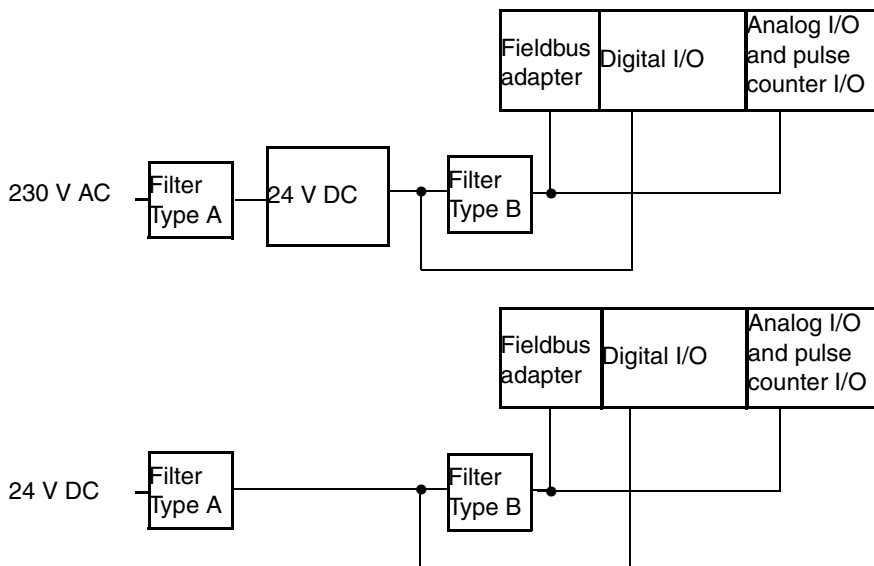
Fieldbus adapter
Digital I/O
Analog I/O and pulse counter I/O

230 V AC
Filter Type A
24 V DC
Filter Type B

Fieldbus adapter
Digital I/O
Analog I/O and pulse counter I/O

24 V DC
Filter Type A
Filter Type B